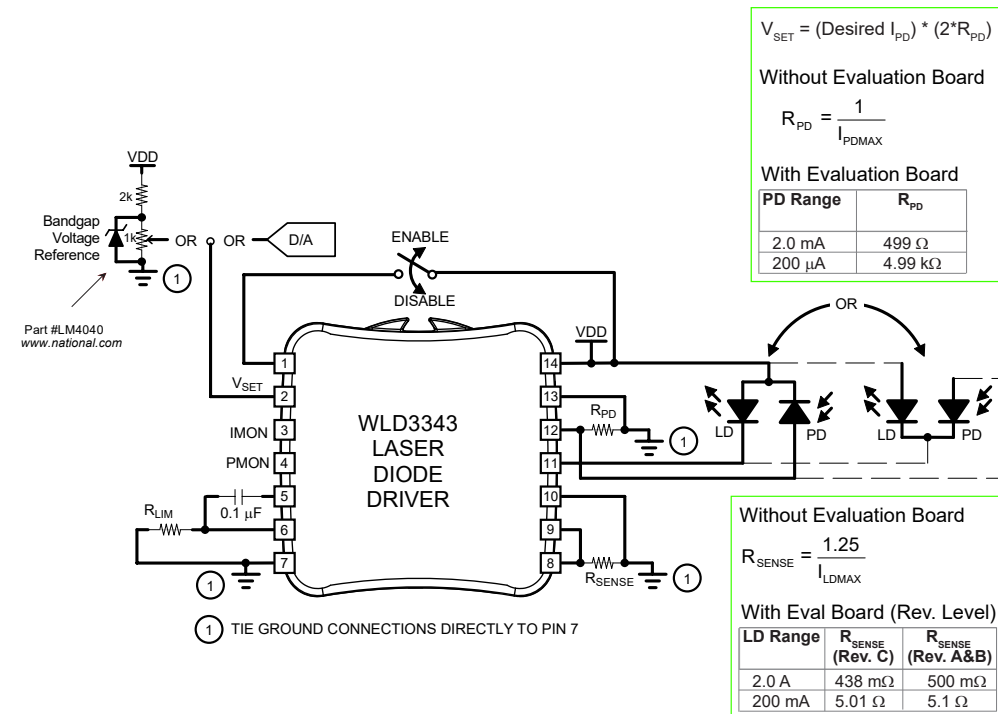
$V_{SET}$ = (Desired $I_{PD}$) * ($2*R_{PD}$)

Without Evaluation Board

$R_{PD} = \frac{1}{I_{PDMAX}}$

With Evaluation Board

| PD Range | $R_{PD}$ |
|---|---|
| 2.0 mA | 499 Ω |
| 200 μA | 4.99 kΩ |

VDD
2k
1k
Bandgap Voltage Reference
1
Part #LM4040
www.national.com
OR
OR
D/A
ENABLE
DISABLE
OR
VDD
1
$V_{SET}$
2
IMON
3
PMON
4
5
0.1 μF
$R_{LIM}$
6
1
7
WLD3343 LASER DIODE DRIVER
14
13
$R_{PD}$
12
1
11
10
9
8
$R_{SENSE}$
1
LD
PD
LD
PD

1 TIE GROUND CONNECTIONS DIRECTLY TO PIN 7

Without Evaluation Board

$R_{SENSE} = \frac{1.25}{I_{LDMAX}}$

With Eval Board (Rev. Level)

| LD Range | $R_{SENSE}$ (Rev. C) | $R_{SENSE}$ (Rev. A&B) |
|---|---|---|
| 2.0 A | 438 mΩ | 500 mΩ |
| 200 mA | 5.01 Ω | 5.1 Ω |